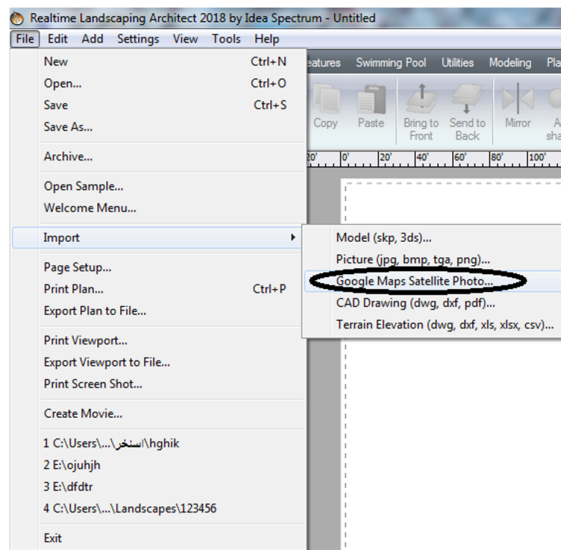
Realtime Landscaping Architect 2018 by Idea Spectrum - Untitled

File Edit Add Settings View Tools Help

eatures Swimming Pool Utilities Modeling Pla

Copy Paste Bring to Front Send to Back Mirror A sha

20' 0' 20' 40' 60' 80' 100'

New Ctrl+N
Open... Ctrl+O
Save Ctrl+S
Save As...
Archive...
Open Sample...
Welcome Menu...
Import
Page Setup...
Print Plan... Ctrl+P
Export Plan to File...
Print Viewport...
Export Viewport to File...
Print Screen Shot...
Create Movie...
1 C:\Users\...\اسنخر\hghik
2 E:\ojuhjh
3 E:\dfdtr
4 C:\Users\...\Landscapes\123456
Exit

Model (skp, 3ds)...
Picture (jpg, bmp, tga, png)...
Google Maps Satellite Photo...
CAD Drawing (dwg, dxf, pdf)...
Terrain Elevation (dwg, dxf, xls, xlsx, csv)...